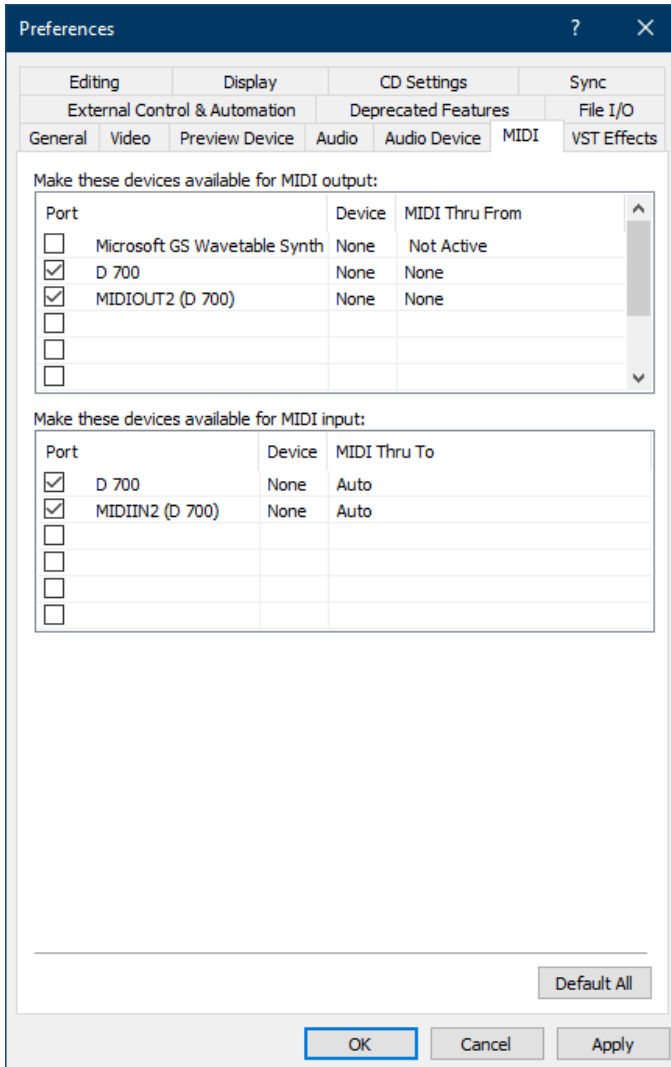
Preferences ? ✕

Editing | Display | CD Settings | Sync
External Control & Automation | Deprecated Features | File I/O
General | Video | Preview Device | Audio | Audio Device | MIDI | VST Effects

Make these devices available for MIDI output:

| Port | Device | MIDI Thru From |
|---|---|---|
| ☐ Microsoft GS Wavetable Synth | None | Not Active |
| ☑ D 700 | None | None |
| ☑ MIDIOUT2 (D 700) | None | None |
| ☐ | | |
| ☐ | | |
| ☐ | | |

Make these devices available for MIDI input:

| Port | Device | MIDI Thru To |
|---|---|---|
| ☑ D 700 | None | Auto |
| ☑ MIDIIN2 (D 700) | None | Auto |
| ☐ | | |
| ☐ | | |
| ☐ | | |
| ☐ | | |

Default All

OK Cancel Apply